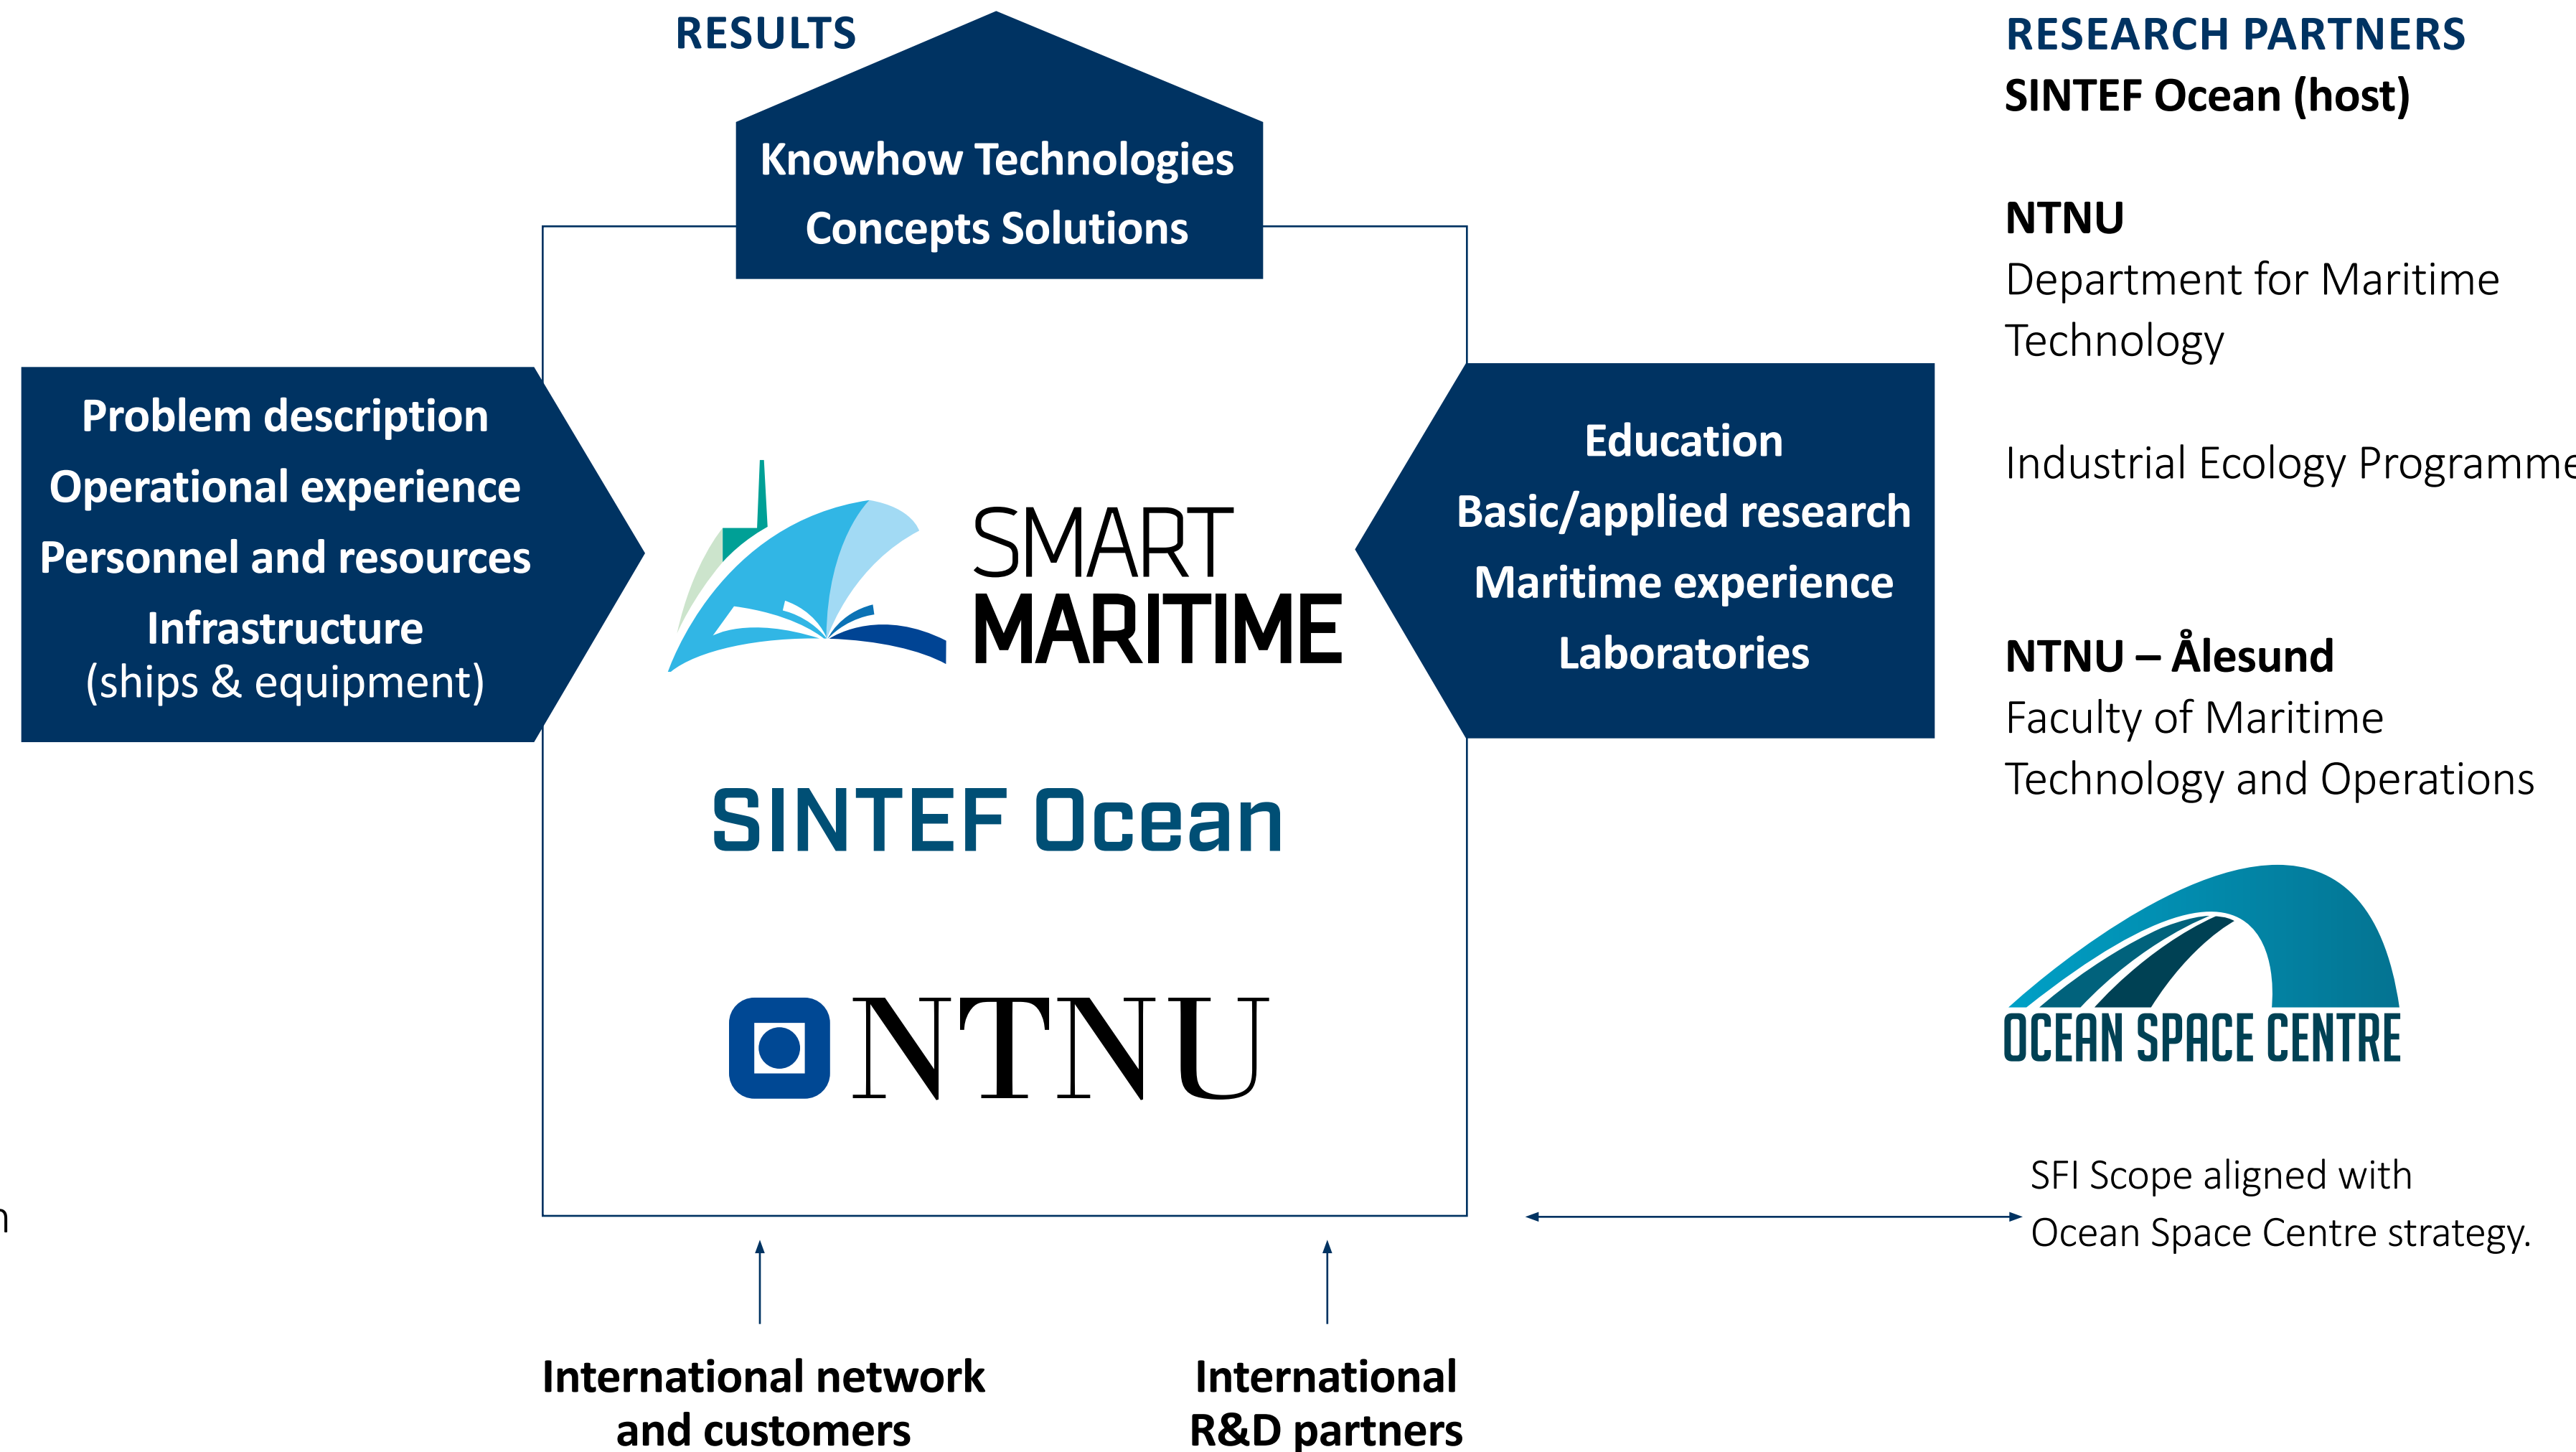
RESULTS

Knowhow Technologies
Concepts Solutions

Problem description
Operational experience
Personnel and resources
Infrastructure
(ships & equipment)

SMART
MARITIME

SINTEF Ocean

NTNU

Education
Basic/applied research
Maritime experience
Laboratories

RESEARCH PARTNERS
SINTEF Ocean (host)

NTNU
Department for Maritime Technology

Industrial Ecology Programme

NTNU – Ålesund
Faculty of Maritime Technology and Operations

OCEAN SPACE CENTRE

SFI Scope aligned with Ocean Space Centre strategy.

International network and customers

International R&D partners